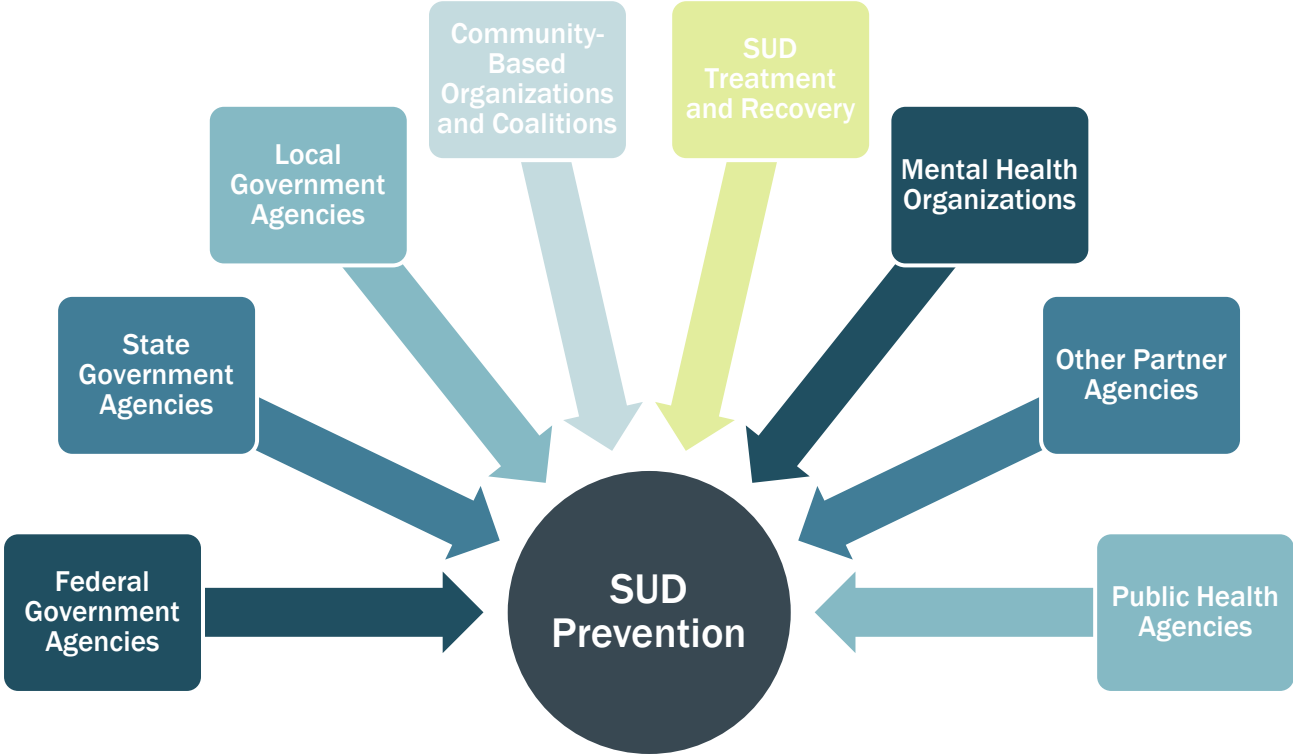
Community-Based Organizations and Coalitions

SUD Treatment and Recovery

Local Government Agencies

Mental Health Organizations

State Government Agencies

Other Partner Agencies

Federal Government Agencies

SUD Prevention

Public Health Agencies